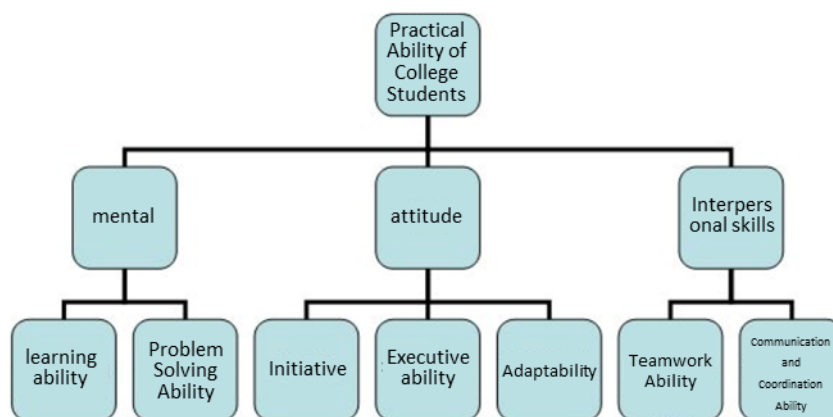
Practical Ability of College Students

mental

attitude

Interpers onal skills

learning ability

Problem Solving Ability

Initiative

Executive ability

Adaptability

Teamwork Ability

Communication and Coordination Ability